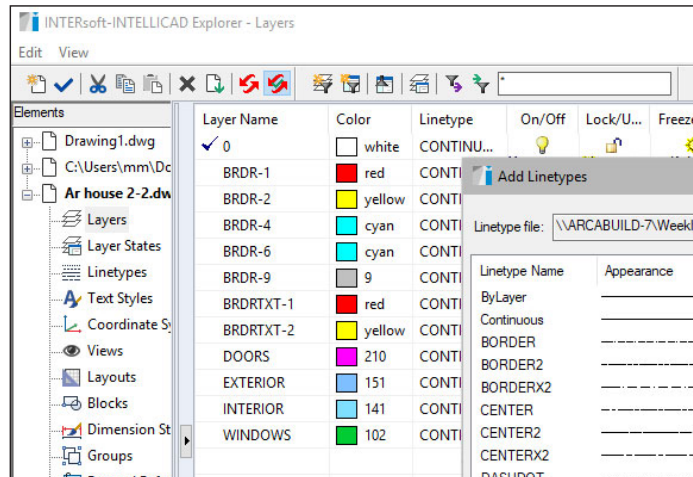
INTERsoft-INTELLICAD Explorer - Layers

Edit View

Elements

Drawing1.dwg
C:\Users\mm\Dc
Ar house 2-2.dw
Layers
Layer States
Linetypes
Text Styles
Coordinate Sy
Views
Layouts
Blocks
Dimension St
Groups

| Layer Name | Color | Linetype | On/Off | Lock/U... | Freeze |
|---|---|---|---|---|---|
| 0 | white | CONTINU... | | | |
| BRDR-1 | red | CONTI | | | |
| BRDR-2 | yellow | CONTI | | | |
| BRDR-4 | cyan | CONTI | | | |
| BRDR-6 | cyan | CONTI | | | |
| BRDR-9 | 9 | CONTI | | | |
| BRDRTXT-1 | red | CONTI | | | |
| BRDRTXT-2 | yellow | CONTI | | | |
| DOORS | 210 | CONTI | | | |
| EXTERIOR | 151 | CONTI | | | |
| INTERIOR | 141 | CONTI | | | |
| WINDOWS | 102 | CONTI | | | |

Add Linetypes

Linetype file: \\ARCABUILD-7\Weekl

| Linetype Name | Appearance |
|---|---|
| ByLayer | |
| Continuous | |
| BORDER | |
| BORDER2 | |
| BORDERX2 | |
| CENTER | |
| CENTER2 | |
| CENTERX2 | |
| DASHDOT | |